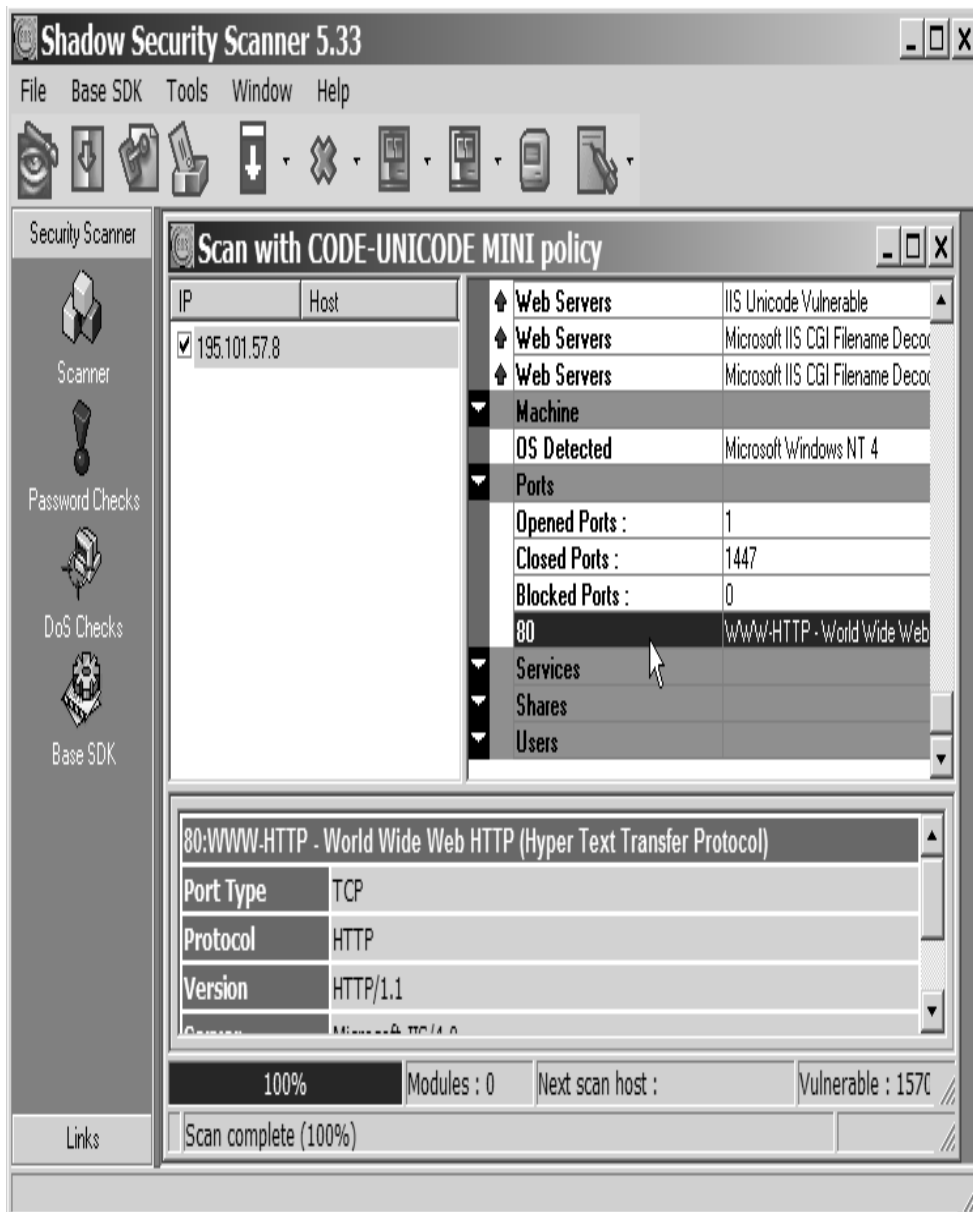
Shadow Security Scanner 5.33

File Base SDK Tools Window Help

Security Scanner

Scanner

Password Checks

DoS Checks

Base SDK

Links

Scan with CODE-UNICODE MINI policy

| IP | Host |
|---|---|
| 195.101.57.8 | |

| | |
|---|---|
| Web Servers | IIS Unicode Vulnerable |
| Web Servers | Microsoft IIS CGI Filename Decoc |
| Web Servers | Microsoft IIS CGI Filename Decoc |
| Machine | |
| OS Detected | Microsoft Windows NT 4 |
| Ports | |
| Opened Ports : | 1 |
| Closed Ports : | 1447 |
| Blocked Ports : | 0 |
| 80 | WWW-HTTP - World Wide Web |
| Services | |
| Shares | |
| Users | |

80:WWW-HTTP - World Wide Web HTTP (Hyper Text Transfer Protocol)

| | |
|---|---|
| Port Type | TCP |
| Protocol | HTTP |
| Version | HTTP/1.1 |
| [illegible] | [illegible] |

100% Modules : 0 Next scan host : Vulnerable : 1570

Scan complete (100%)